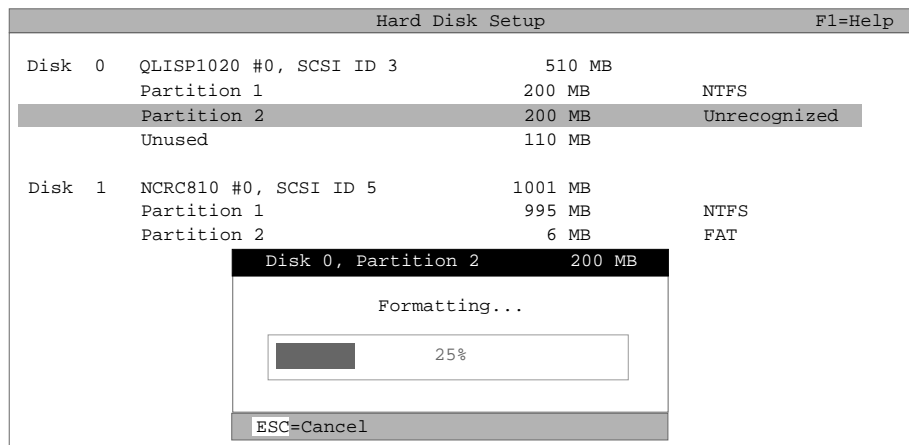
Hard Disk Setup F1=Help

Disk 0 QLISP1020 #0, SCSI ID 3 510 MB
Partition 1 200 MB NTFS
Partition 2 200 MB Unrecognized
Unused 110 MB

Disk 1 NCRC810 #0, SCSI ID 5 1001 MB
Partition 1 995 MB NTFS
Partition 2 6 MB FAT

Disk 0, Partition 2 200 MB

Formatting...

25%

ESC=Cancel